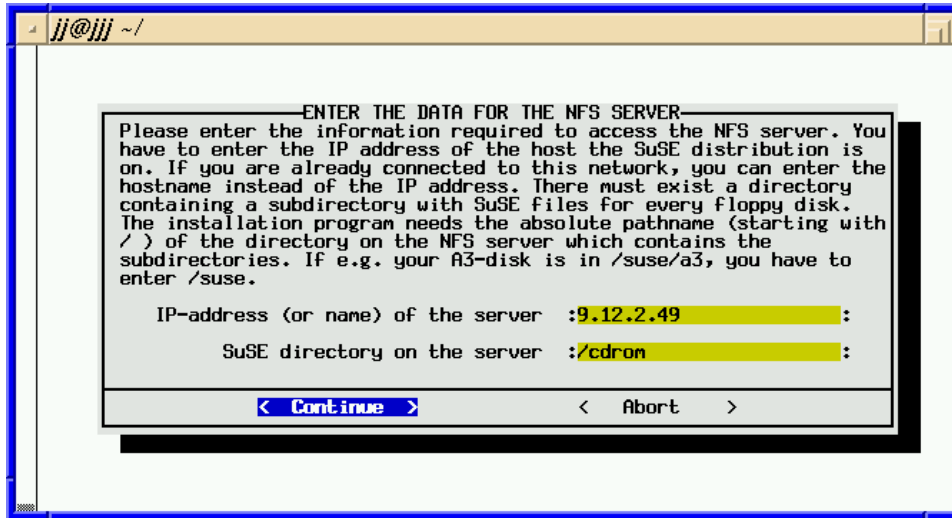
jj@jjj ~/

ENTER THE DATA FOR THE NFS SERVER

Please enter the information required to access the NFS server. You have to enter the IP address of the host the SuSE distribution is on. If you are already connected to this network, you can enter the hostname instead of the IP address. There must exist a directory containing a subdirectory with SuSE files for every floppy disk. The installation program needs the absolute pathname (starting with / ) of the directory on the NFS server which contains the subdirectories. If e.g. your A3-disk is in /suse/a3, you have to enter /suse.

IP-address (or name) of the server :9.12.2.49 :

SuSE directory on the server :/cdrom :

< Continue > < Abort >